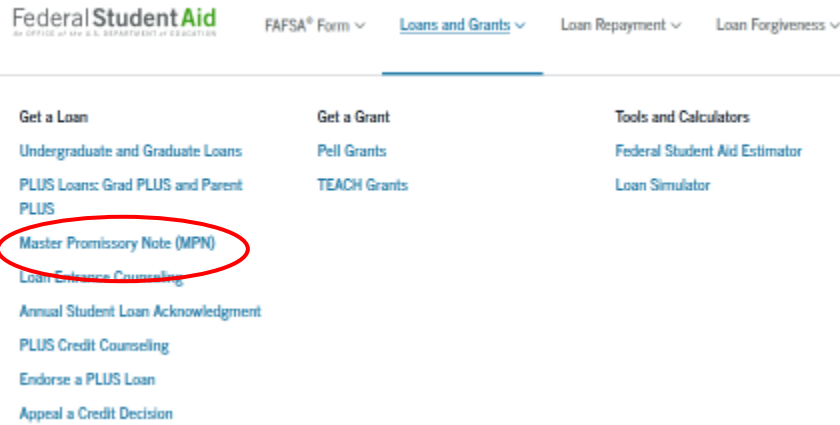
Federal Student Aid
An OFFICE of the U.S. DEPARTMENT of EDUCATION

FAFSA® Form ⌄ Loans and Grants ⌄ Loan Repayment ⌄ Loan Forgiveness ⌄

Get a Loan
Undergraduate and Graduate Loans
PLUS Loans: Grad PLUS and Parent PLUS
Master Promissory Note (MPN)
Loan Entrance Counseling
Annual Student Loan Acknowledgment
PLUS Credit Counseling
Endorse a PLUS Loan
Appeal a Credit Decision

Get a Grant
Pell Grants
TEACH Grants

Tools and Calculators
Federal Student Aid Estimator
Loan Simulator